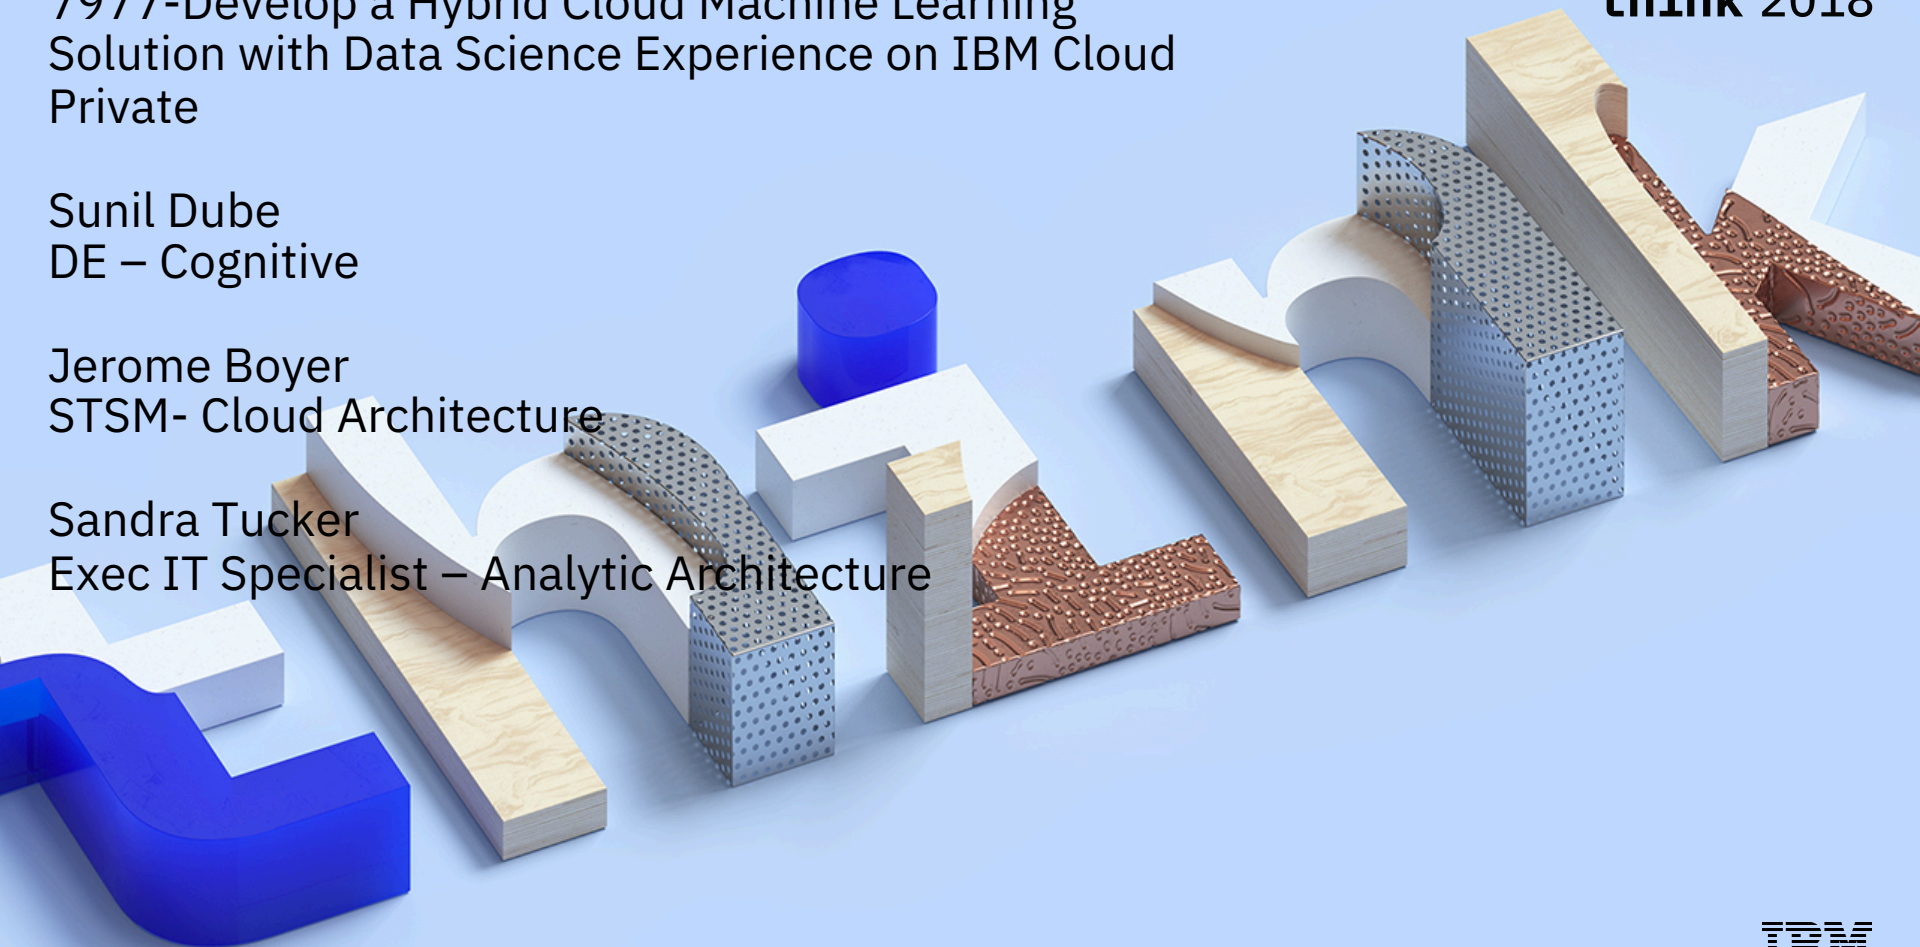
7977-Develop a Hybrid Cloud Machine Learning Solution with Data Science Experience on IBM Cloud Private

Sunil Dube
DE – Cognitive

Jerome Boyer
STSM- Cloud Architecture

Sandra Tucker
Exec IT Specialist – Analytic Architecture

think 2018

IBM